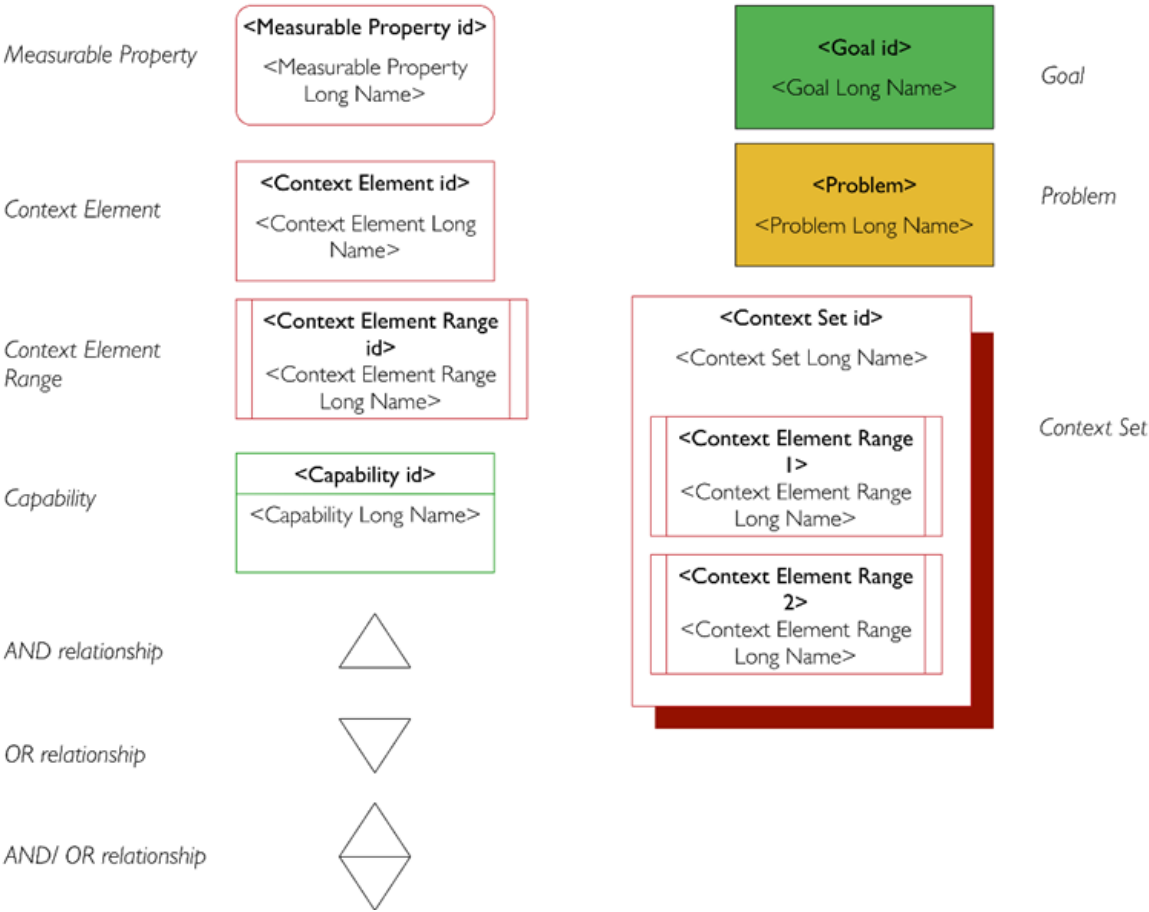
Measurable Property

<Measurable Property id>
<Measurable Property Long Name>

<Goal id>
<Goal Long Name>

Goal

Context Element

<Context Element id>
<Context Element Long Name>

<Problem>
<Problem Long Name>

Problem

Context Element Range

<Context Element Range id>
<Context Element Range Long Name>

<Context Set id>
<Context Set Long Name>

<Context Element Range 1>
<Context Element Range Long Name>

<Context Element Range 2>
<Context Element Range Long Name>

Context Set

Capability

<Capability id>
<Capability Long Name>

AND relationship

OR relationship

AND/ OR relationship